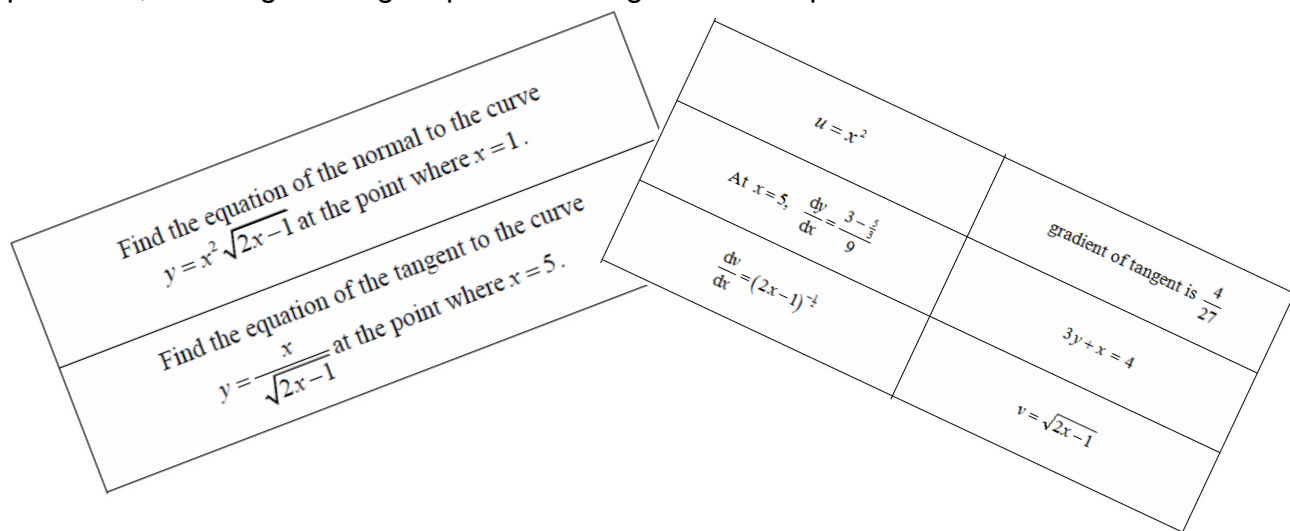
Find the equation of the normal to the curve $y = x^2\sqrt{2x-1}$ at the point where $x = 1$.

Find the equation of the tangent to the curve $y = \frac{x}{\sqrt{2x-1}}$ at the point where $x = 5$.

$u = x^2$

At $x = 5$, $\frac{dy}{dx} = \frac{3-\frac{5}{3}}{9}$

$\frac{dv}{dx} = (2x-1)^{-\frac{1}{2}}$

gradient of tangent is $\frac{4}{27}$

$3y + x = 4$

$v = \sqrt{2x-1}$